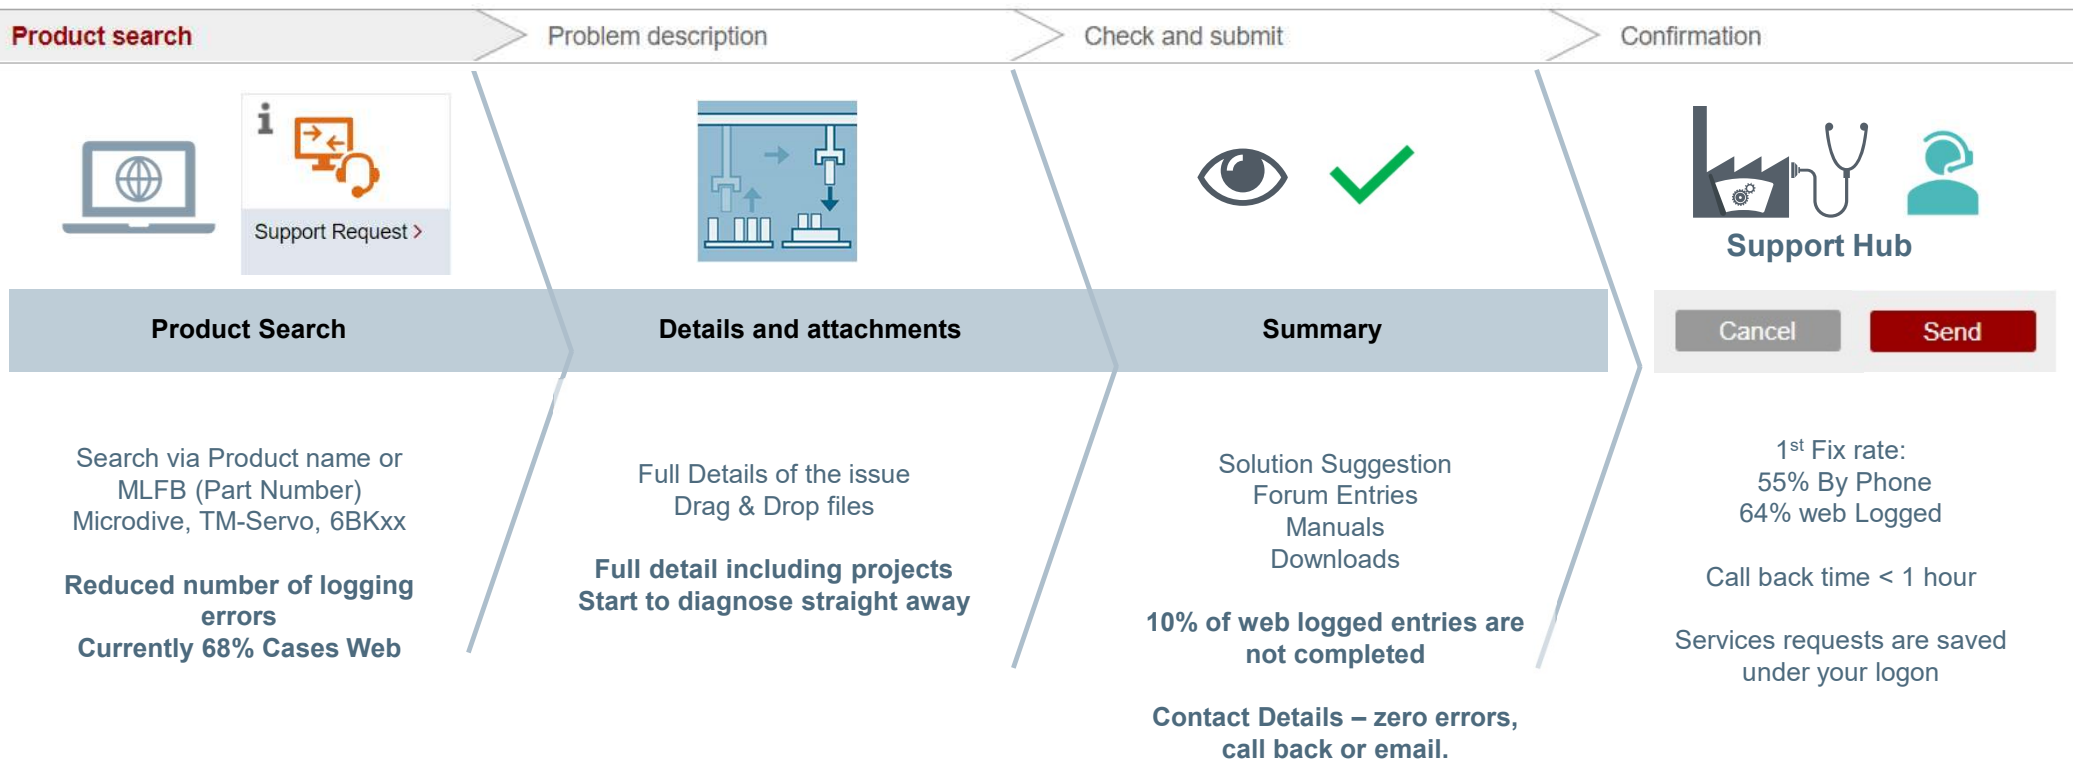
Product search
Problem description
Check and submit
Confirmation

Support Request >

Support Hub

Product Search

Details and attachments

Summary

Cancel
Send

Search via Product name or MLFB (Part Number) Microdive, TM-Servo, 6BKxx

Reduced number of logging errors
Currently 68% Cases Web

Full Details of the issue
Drag & Drop files

Full detail including projects
Start to diagnose straight away

Solution Suggestion
Forum Entries
Manuals
Downloads

10% of web logged entries are not completed

Contact Details – zero errors, call back or email.

$1^{st}$ Fix rate:
55% By Phone
64% web Logged

Call back time < 1 hour

Services requests are saved under your logon